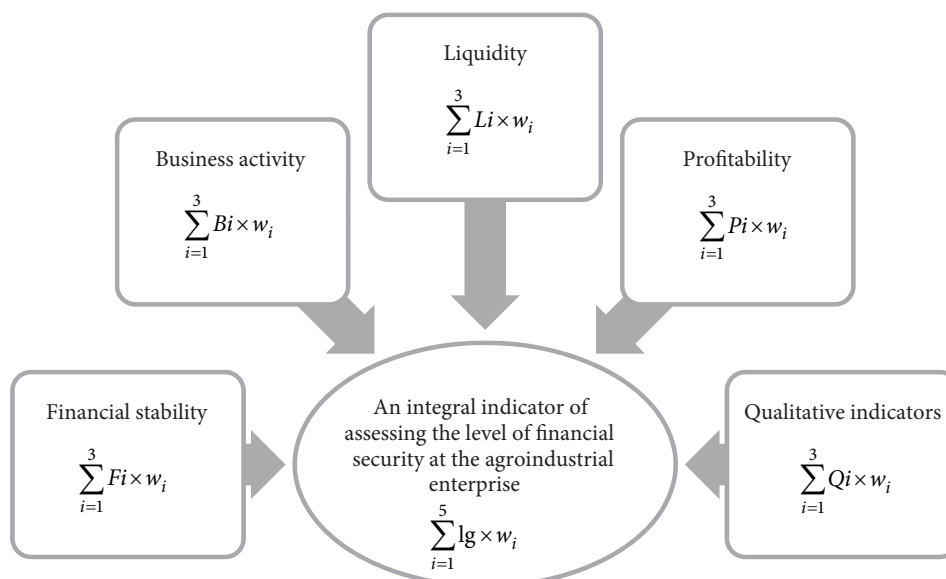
Liquidity
$\sum_{i=1}^{3} Li \times w_i$

Business activity
$\sum_{i=1}^{3} Bi \times w_i$

Profitability
$\sum_{i=1}^{3} Pi \times w_i$

Financial stability
$\sum_{i=1}^{3} Fi \times w_i$

An integral indicator of assessing the level of financial security at the agroindustrial enterprise
$\sum_{i=1}^{5} \lg \times w_i$

Qualitative indicators
$\sum_{i=1}^{3} Qi \times w_i$